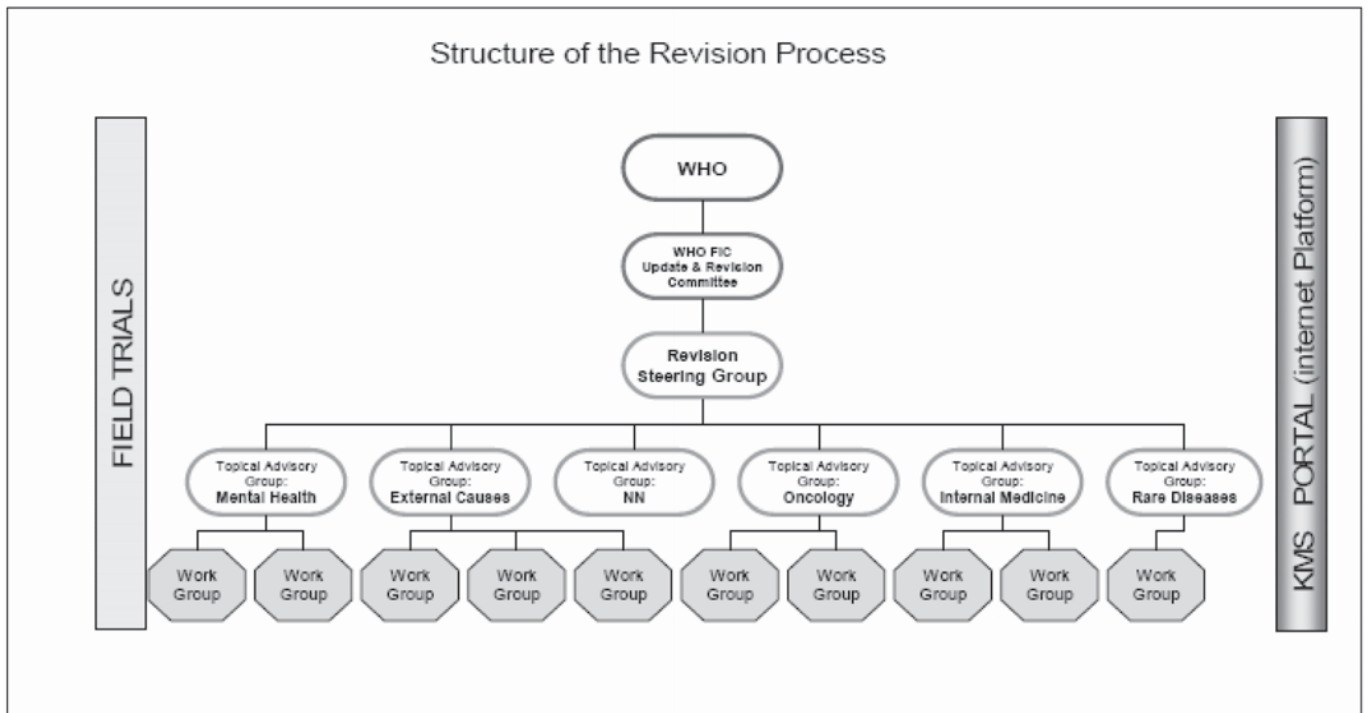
Structure of the Revision Process

FIELD TRIALS

WHO

WHO FIC Update & Revision Committee

Revision Steering Group

Topical Advisory Group: Mental Health

Topical Advisory Group: External Causes

Topical Advisory Group: NN

Topical Advisory Group: Oncology

Topical Advisory Group: Internal Medicine

Topical Advisory Group: Rare Diseases

Work Group

Work Group

Work Group

Work Group

Work Group

Work Group

Work Group

Work Group

Work Group

Work Group

KMS PORTAL (internet Platform)